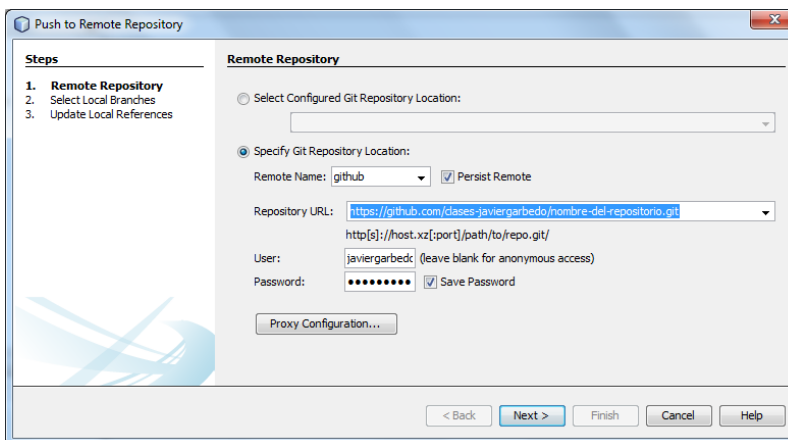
Push to Remote Repository

Steps

1. Remote Repository
2. Select Local Branches
3. Update Local References

Remote Repository

Select Configured Git Repository Location:

Specify Git Repository Location:

Remote Name: github

Persist Remote

Repository URL: https://github.com/clases-javiergarbedo/nombre-del-repositorio.git

http[s]://host.xz[:port]/path/to/repo.git/

User: javiergarbedo (leave blank for anonymous access)

Password: ••••••••• Save Password

Proxy Configuration...

< Back Next > Finish Cancel Help